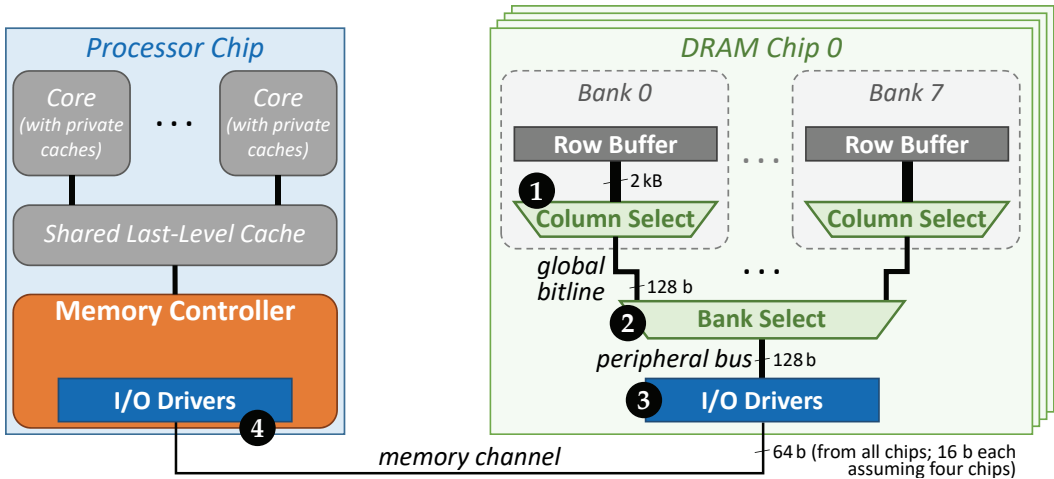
Processor Chip

Core (with private caches)

. . .

Core (with private caches)

Shared Last-Level Cache

Memory Controller

I/O Drivers

4

DRAM Chip 0

Bank 0

Row Buffer

1

2 kB

Column Select

. . .

Bank 7

Row Buffer

Column Select

global bitline

128 b

. . .

2

Bank Select

peripheral bus

128 b

3

I/O Drivers

memory channel

64 b (from all chips; 16 b each assuming four chips)